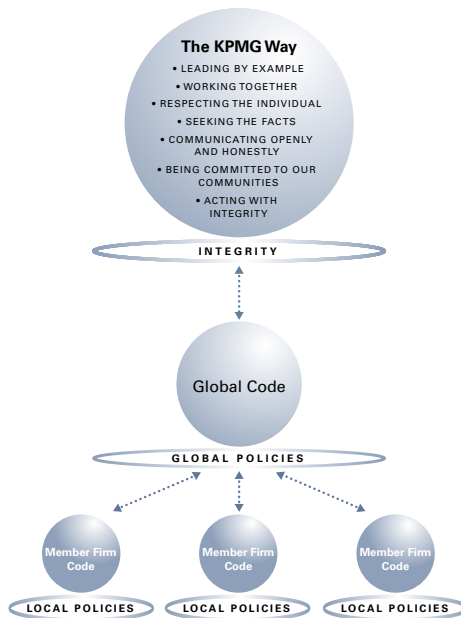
The KPMG Way

• LEADING BY EXAMPLE
• WORKING TOGETHER
• RESPECTING THE INDIVIDUAL
• SEEKING THE FACTS
• COMMUNICATING OPENLY AND HONESTLY
• BEING COMMITTED TO OUR COMMUNITIES
• ACTING WITH INTEGRITY

INTEGRITY

Global Code

GLOBAL POLICIES

Member Firm Code

Member Firm Code

Member Firm Code

LOCAL POLICIES

LOCAL POLICIES

LOCAL POLICIES